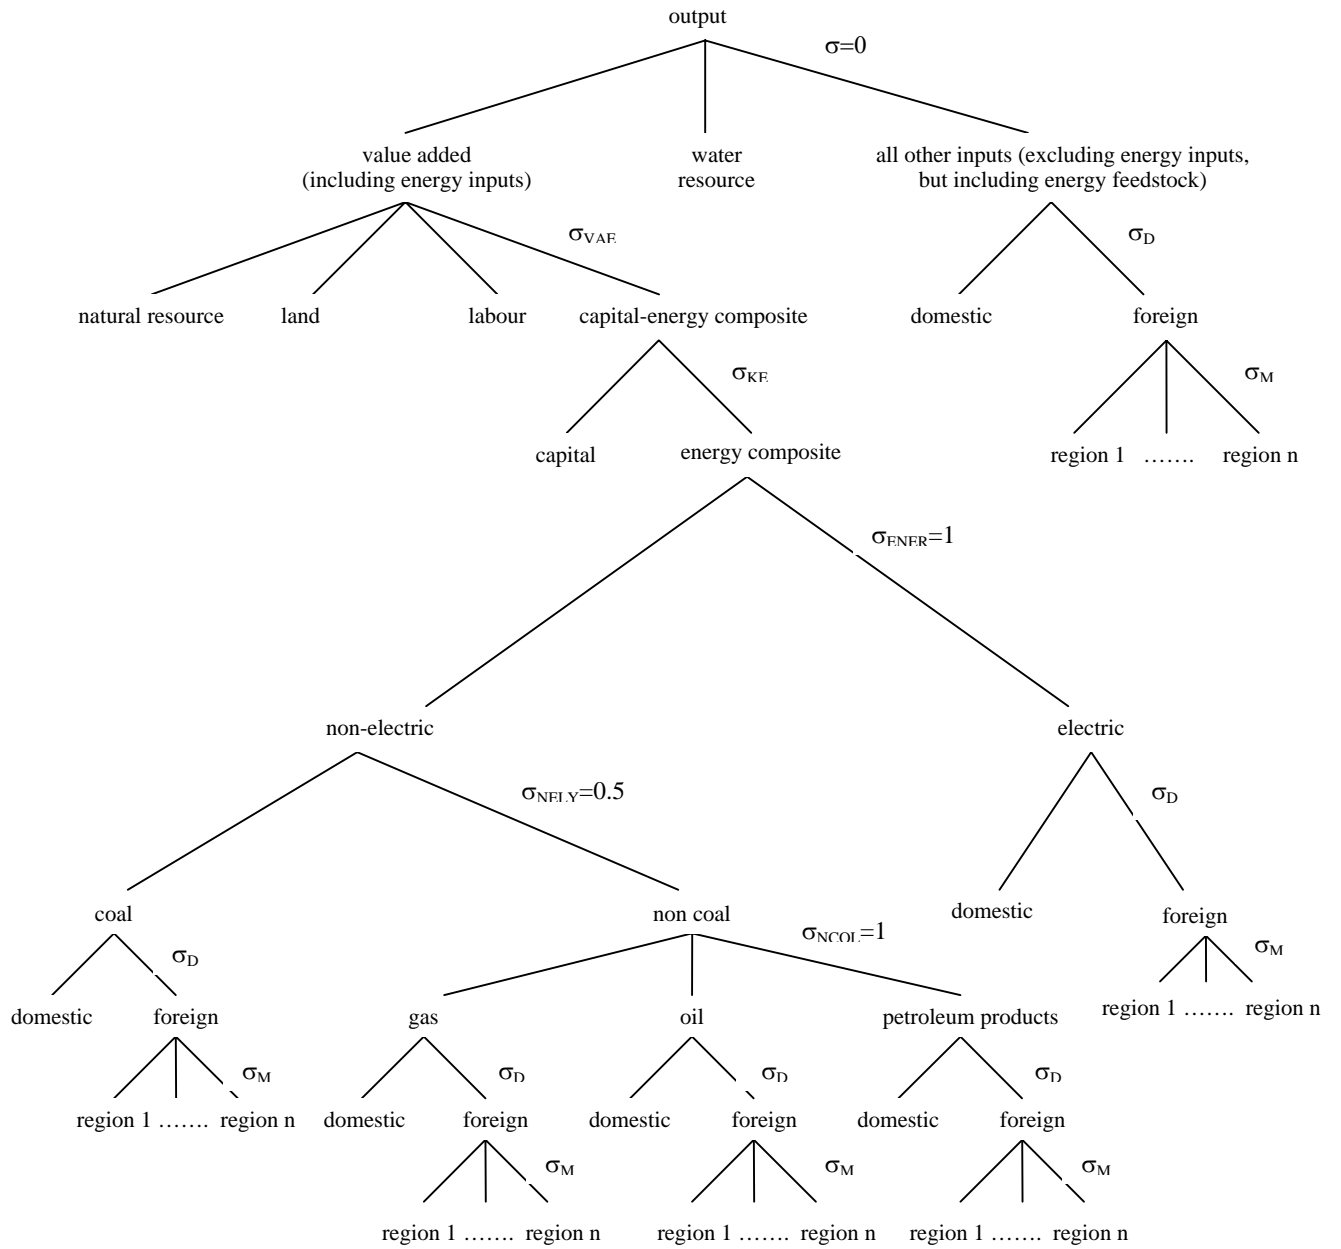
output

$\sigma=0$

value added (including energy inputs)

water resource

all other inputs (excluding energy inputs, but including energy feedstock)

$\sigma_{VAE}$

$\sigma_D$

natural resource

land

labour

capital-energy composite

domestic

foreign

$\sigma_{KE}$

$\sigma_M$

capital

energy composite

region 1 ……. region n

$\sigma_{ENER}=1$

non-electric

electric

$\sigma_{NELY}=0.5$

$\sigma_D$

coal

non coal

domestic

foreign

$\sigma_{NCOL}=1$

$\sigma_D$

$\sigma_M$

domestic

foreign

gas

oil

petroleum products

region 1 ……. region n

$\sigma_M$

$\sigma_D$

$\sigma_D$

$\sigma_D$

region 1 ……. region n

domestic

foreign

domestic

foreign

domestic

foreign

$\sigma_M$

$\sigma_M$

$\sigma_M$

region 1 ……. region n

region 1 ……. region n

region 1 ……. region n